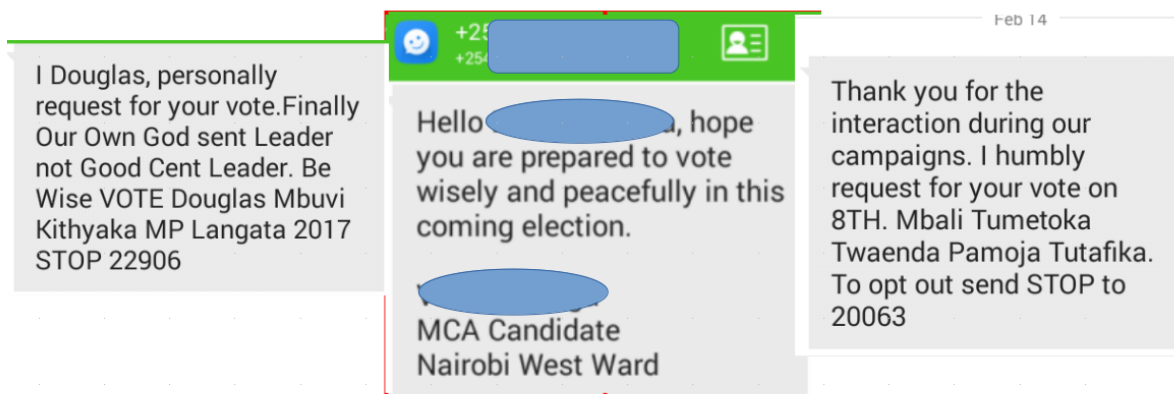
I Douglas, personally request for your vote.Finally Our Own God sent Leader not Good Cent Leader. Be Wise VOTE Douglas Mbuvi Kithyaka MP Langata 2017 STOP 22906

+25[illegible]
+254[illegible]

Hello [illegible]a, hope you are prepared to vote wisely and peacefully in this coming election.

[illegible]
MCA Candidate
Nairobi West Ward

Feb 14

Thank you for the interaction during our campaigns. I humbly request for your vote on 8TH. Mbali Tumetoka Twaenda Pamoja Tutafika. To opt out send STOP to 20063